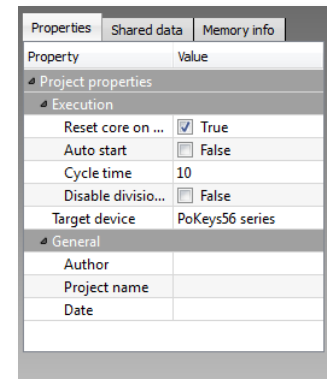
Properties | Shared data | Memory info

| Property | Value |
|---|---|
| Project properties | |
| Execution | |
| Reset core on ... | True |
| Auto start | False |
| Cycle time | 10 |
| Disable divisio... | False |
| Target device | PoKeys56 series |
| General | |
| Author | |
| Project name | |
| Date | |